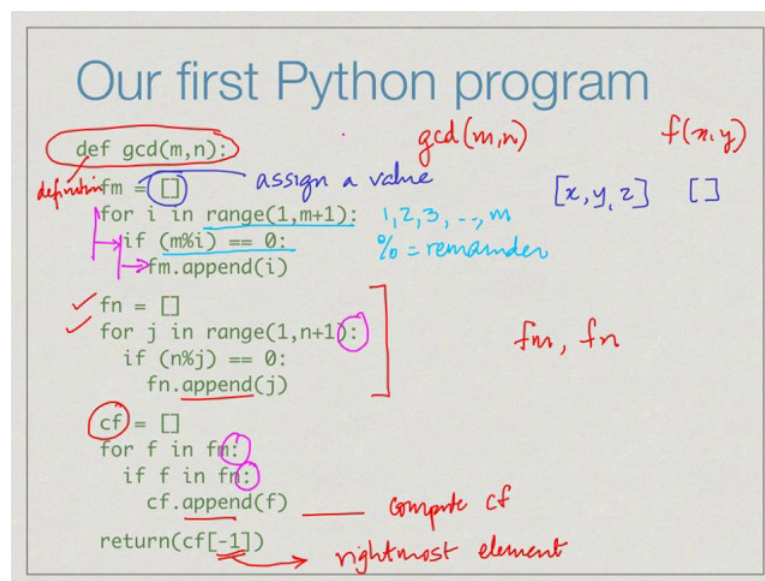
Our first Python program

def gcd(m,n):
definition
fm = []
assign a value
for i in range(1,m+1):
1, 2, 3, - -, m
if (m%i) == 0:
% = remainder
fm.append(i)

gcd(m,n)

f(x,y)

[x, y, z]   []

fn = []
for j in range(1,n+1):
if (n%j) == 0:
fn.append(j)

fm, fn

cf = []
for f in fm:
if f in fn:
cf.append(f)
compute cf

return(cf[-1])
rightmost element